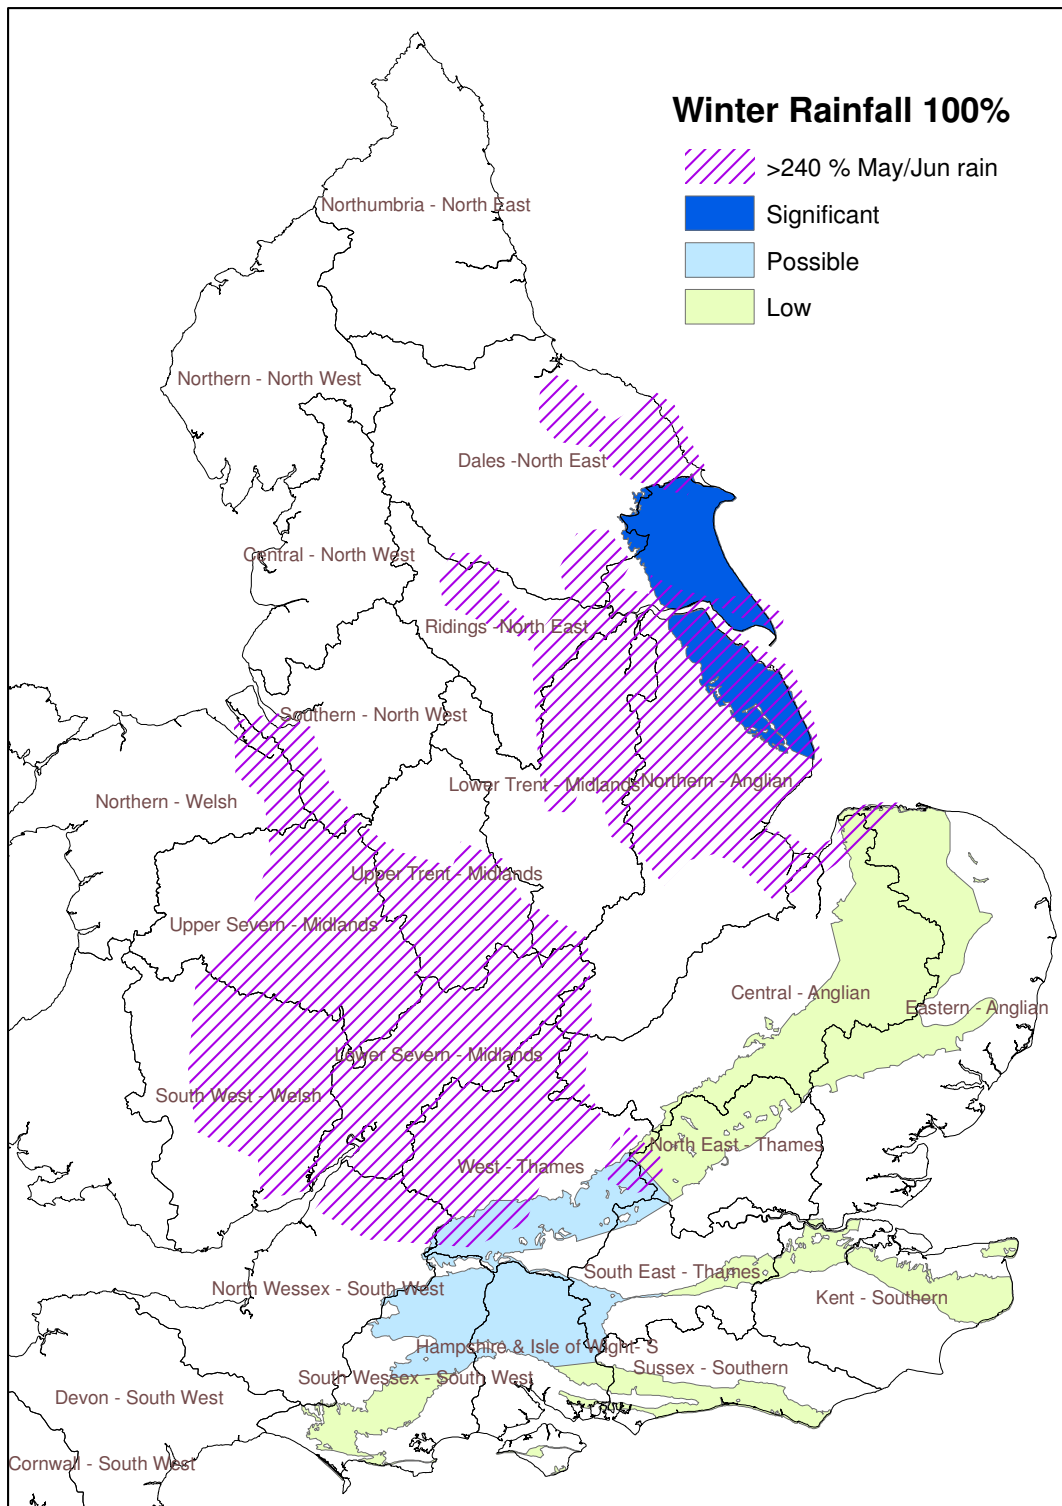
Winter Rainfall 100%

>240 % May/Jun rain
Significant
Possible
Low

Northumbria - North East
Northern - North West
Dales -North East
Central - North West
Ridings -North East
Southern - North West
Northern - Welsh
Lower Trent - Midlands
Northern - Anglian
Upper Trent - Midlands
Upper Severn - Midlands
Central - Anglian
Eastern - Anglian
Lower Severn - Midlands
South West - Welsh
North East - Thames
West - Thames
South East - Thames
Kent - Southern
North Wessex - South West
Hampshire & Isle of Wight- S
Sussex - Southern
South Wessex - South West
Devon - South West
Cornwall - South West